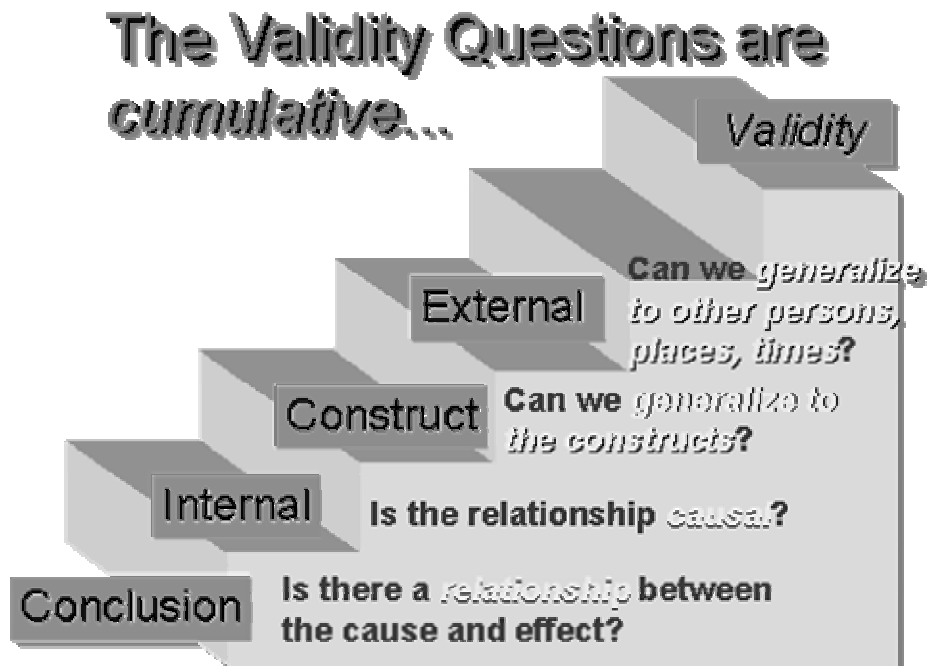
The Validity Questions are cumulative...

Validity

External

Can we generalize to other persons, places, times?

Construct

Can we generalize to the constructs?

Internal

Is the relationship causal?

Conclusion

Is there a relationship between the cause and effect?